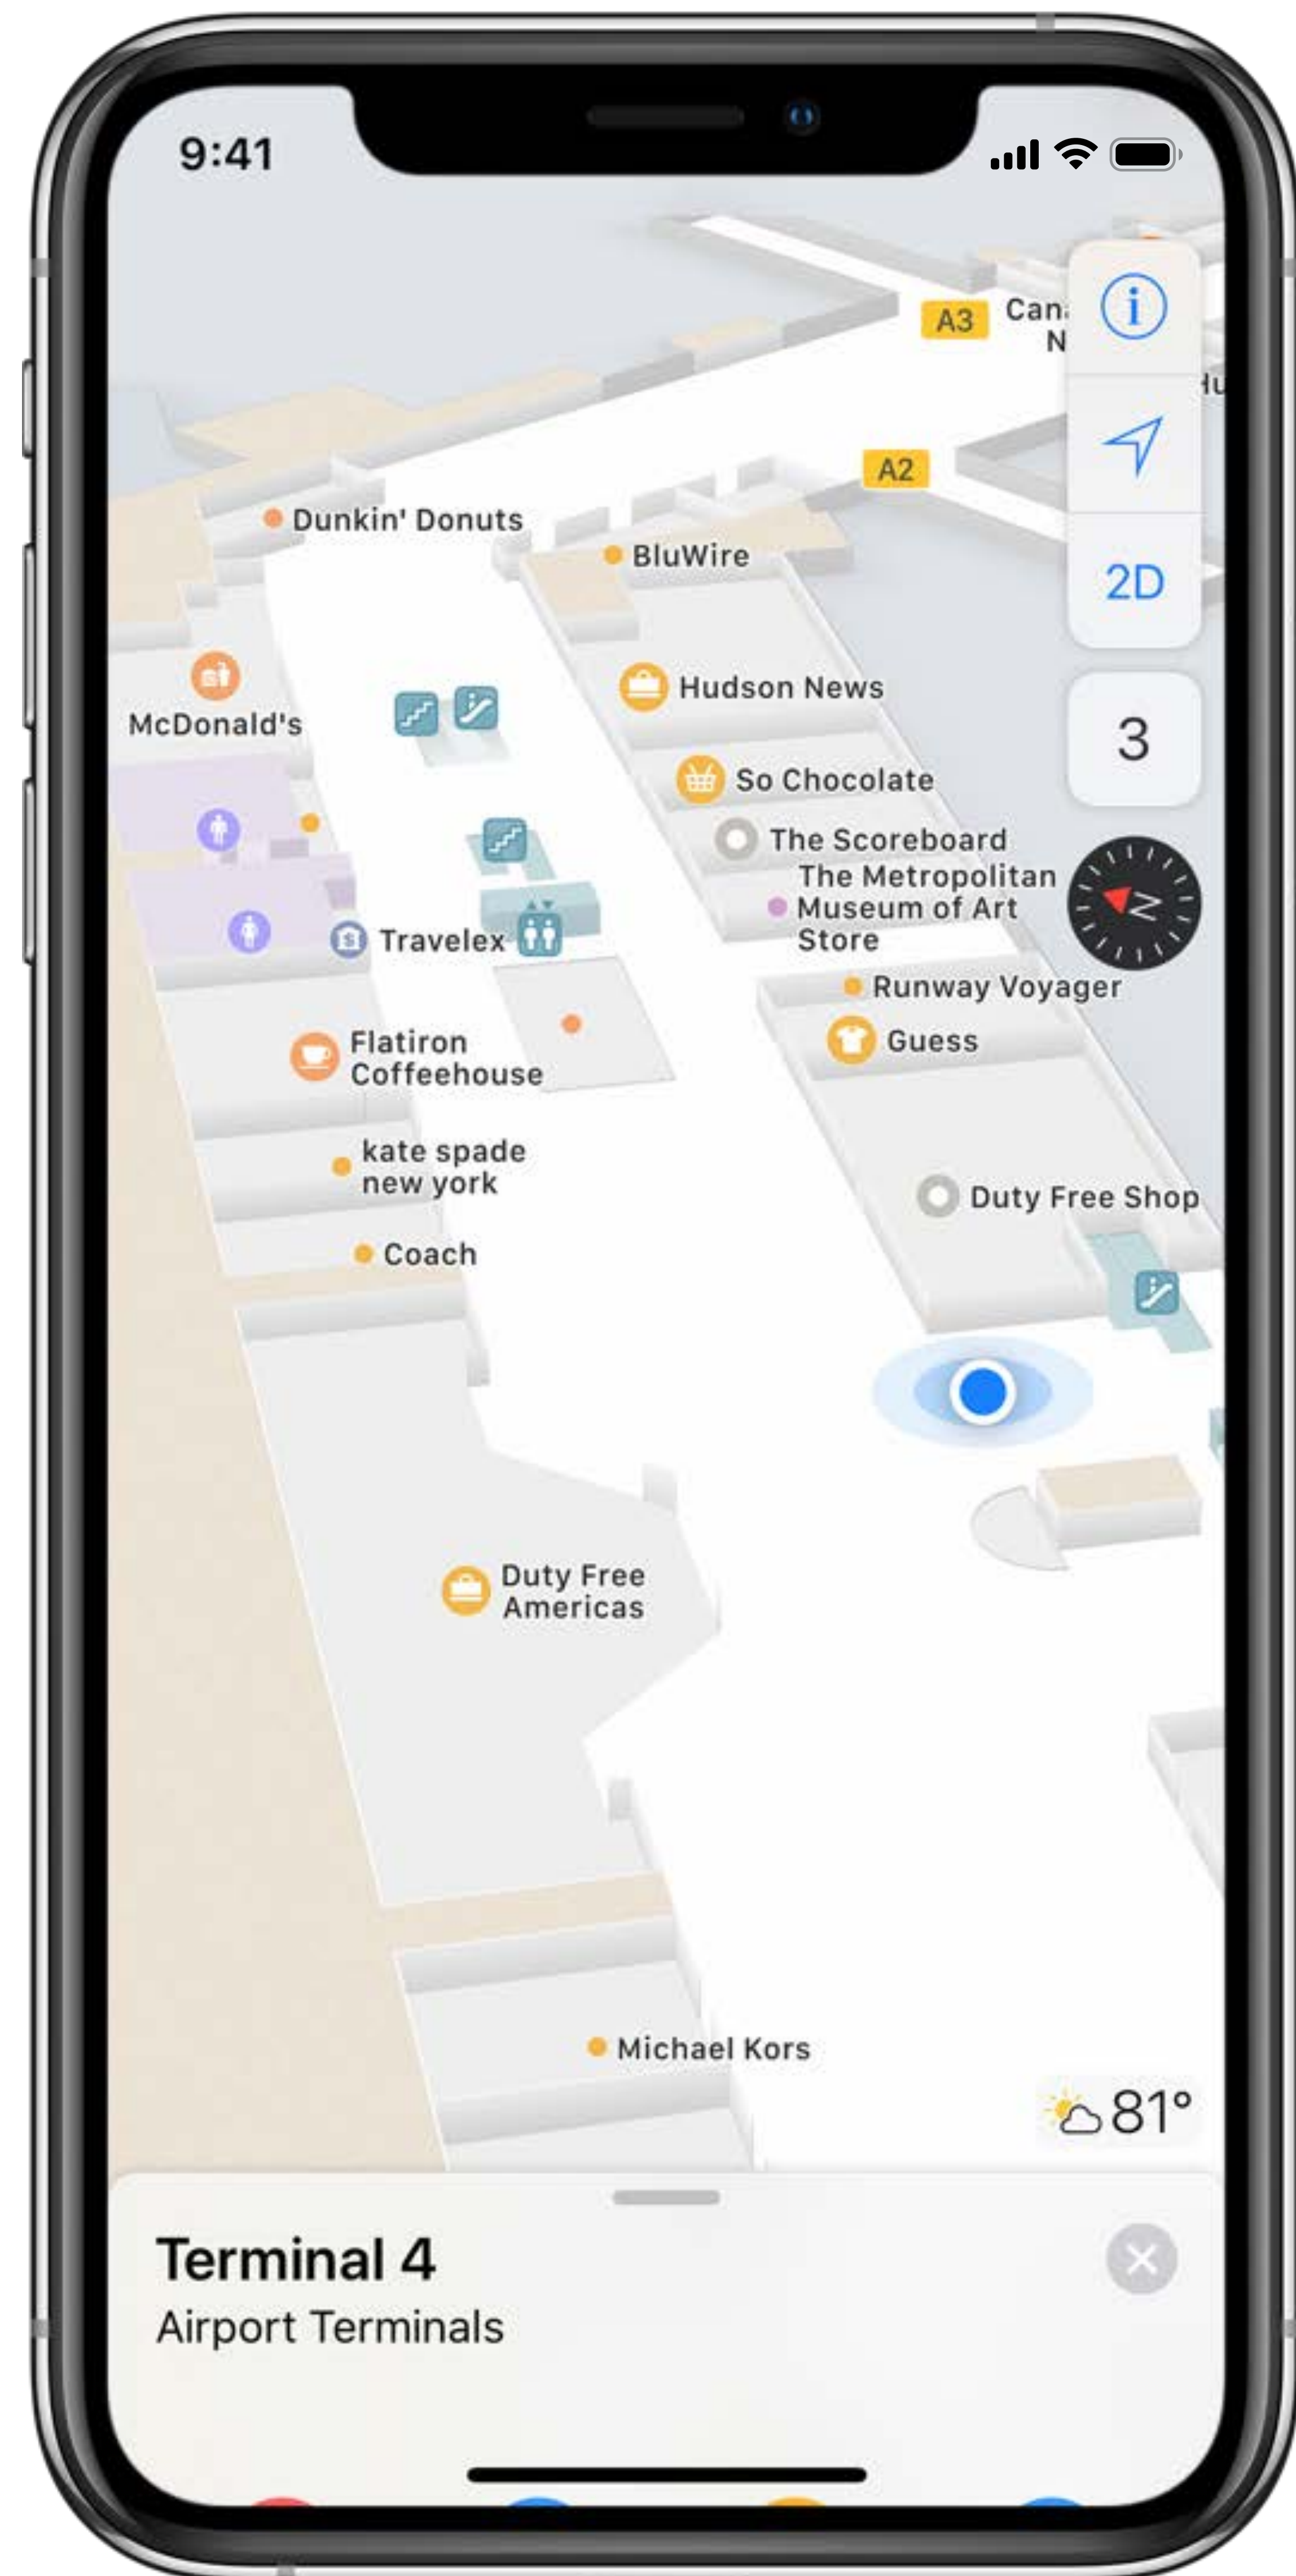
9:41

A3 Can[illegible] N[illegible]

A2

2D

3

Dunkin' Donuts

BluWire

McDonald's

Hudson News

So Chocolate

The Scoreboard

The Metropolitan Museum of Art Store

Travelex

Runway Voyager

Flatiron Coffeehouse

Guess

kate spade new york

Duty Free Shop

Coach

Duty Free Americas

Michael Kors

81°

Terminal 4
Airport Terminals